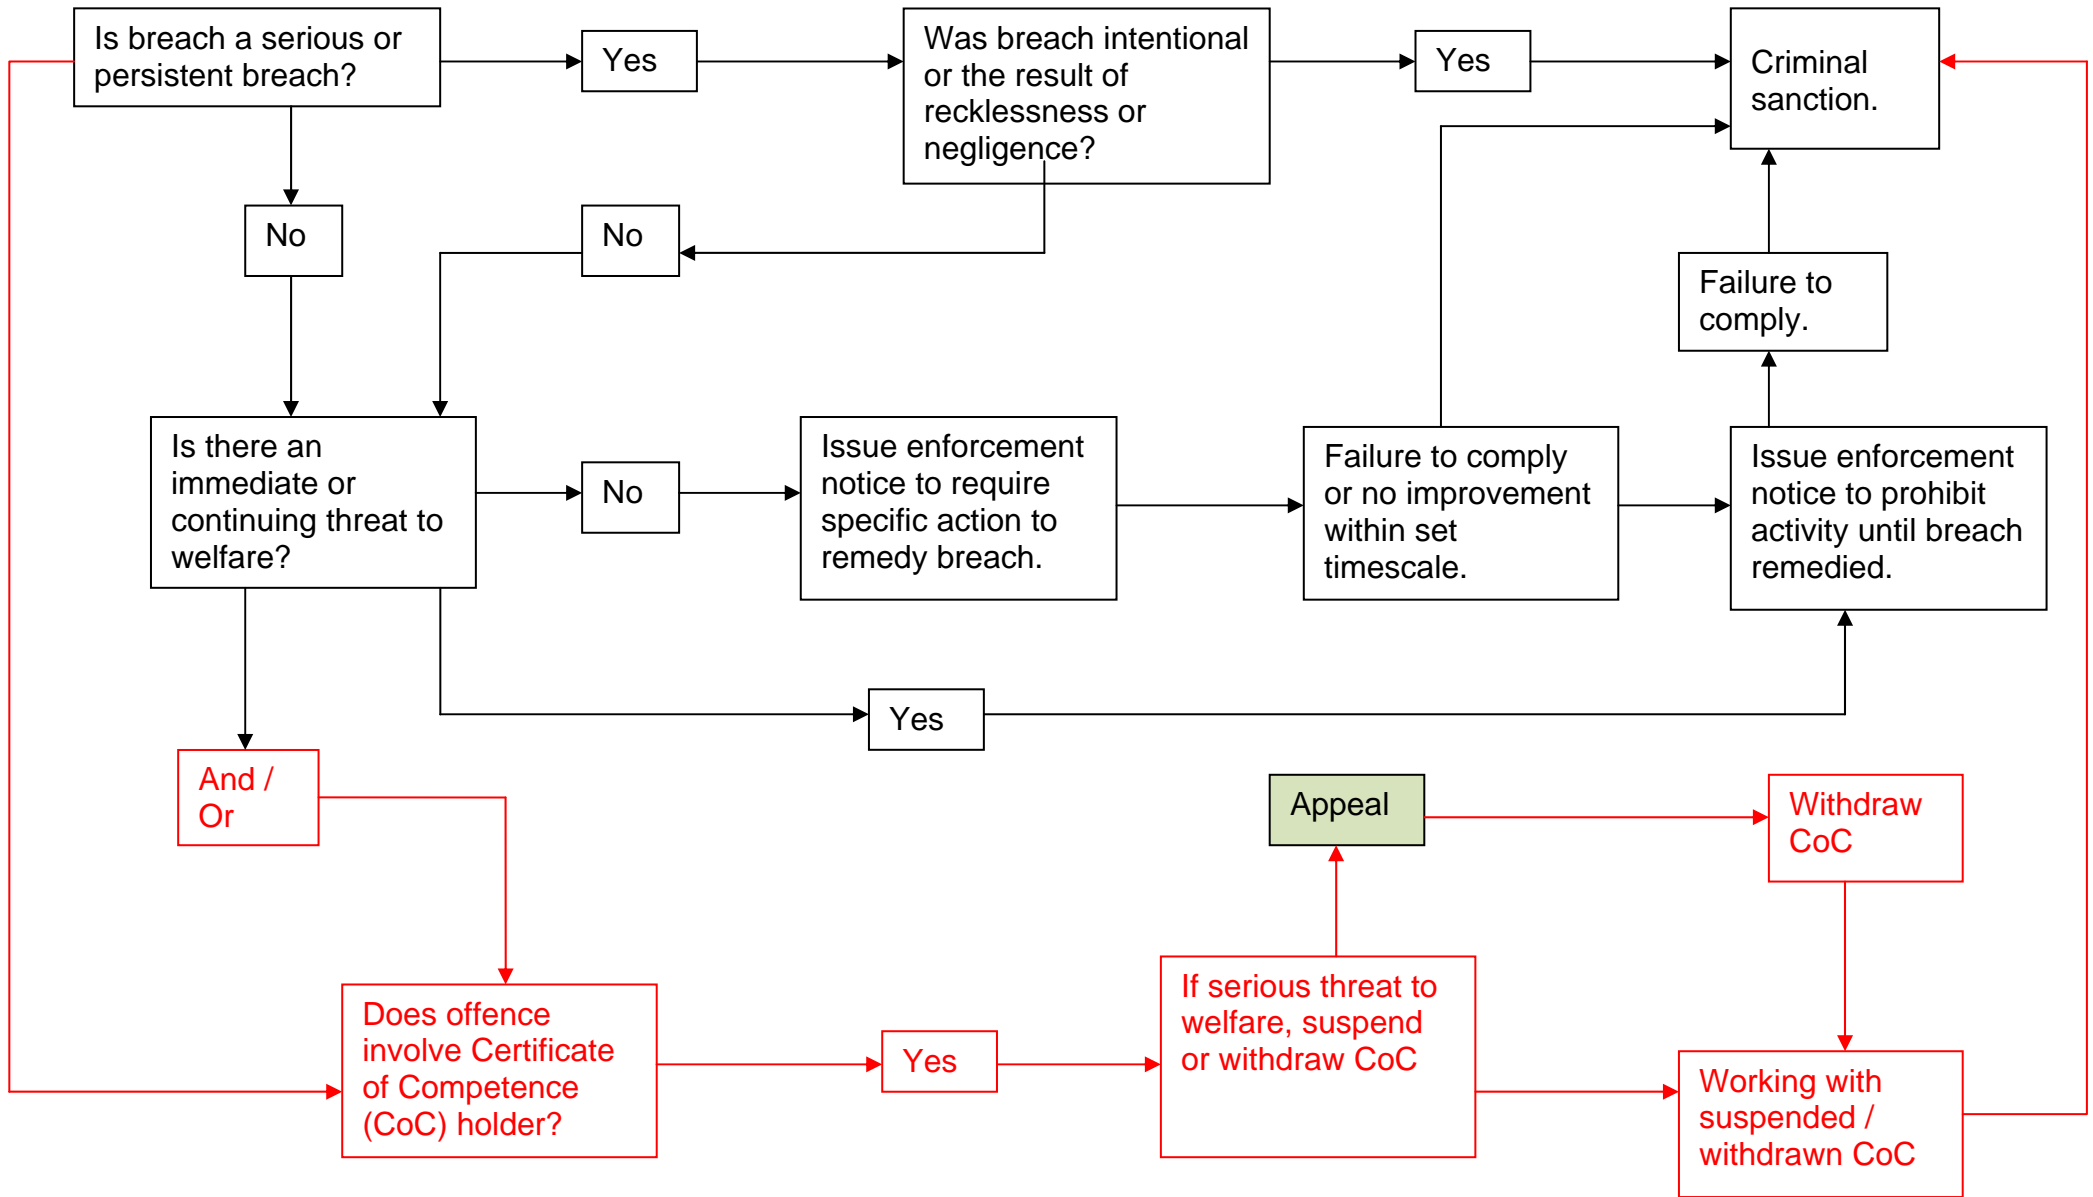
Is breach a serious or persistent breach?

Yes

Was breach intentional or the result of recklessness or negligence?

Yes

Criminal sanction.

No

No

Failure to comply.

Is there an immediate or continuing threat to welfare?

No

Issue enforcement notice to require specific action to remedy breach.

Failure to comply or no improvement within set timescale.

Issue enforcement notice to prohibit activity until breach remedied.

Yes

And / Or

Appeal

Withdraw CoC

Does offence involve Certificate of Competence (CoC) holder?

Yes

If serious threat to welfare, suspend or withdraw CoC

Working with suspended / withdrawn CoC